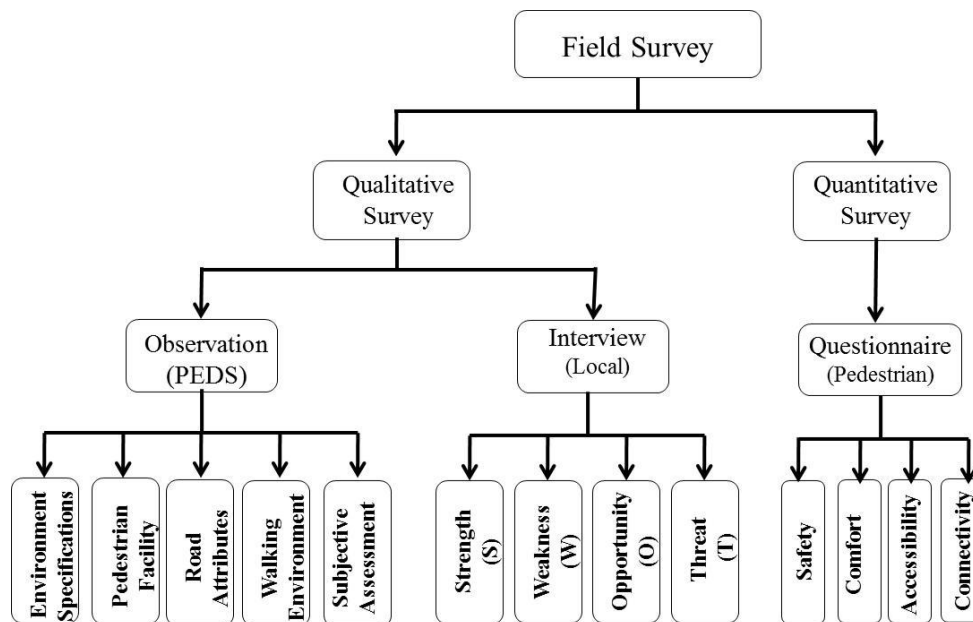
Field Survey

Qualitative Survey

Quantitative Survey

Observation (PEDS)

Interview (Local)

Questionnaire (Pedestrian)

Environment Specifications

Pedestrian Facility

Road Attributes

Walking Environment

Subjective Assessment

Strength (S)

Weakness (W)

Opportunity (O)

Threat (T)

Safety

Comfort

Accessibility

Connectivity